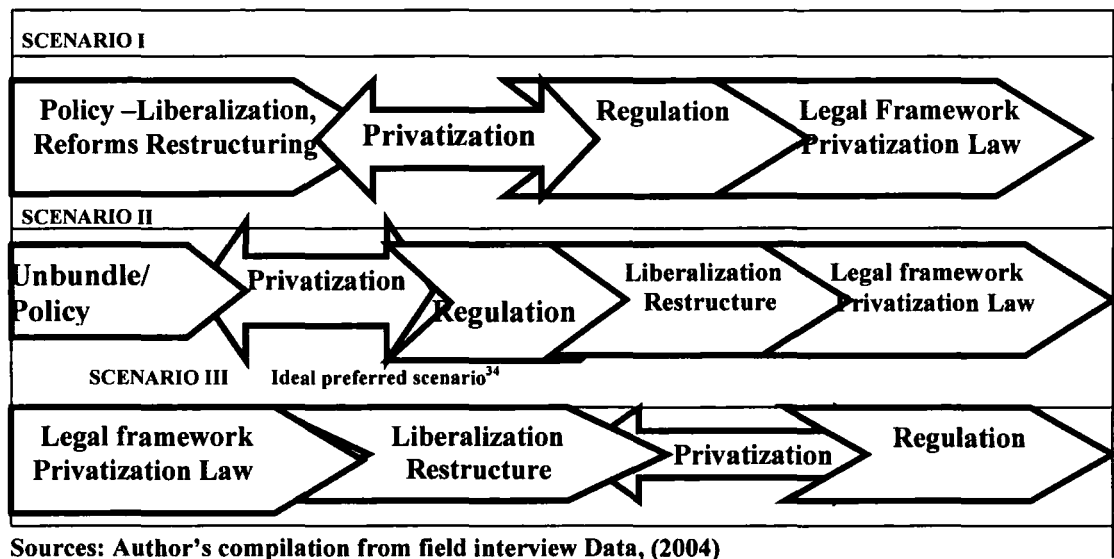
SCENARIO I

Policy –Liberalization, Reforms Restructuring

Privatization

Regulation

Legal Framework Privatization Law

SCENARIO II

Unbundle/ Policy

Privatization

Regulation

Liberalization Restructure

Legal framework Privatization Law

SCENARIO III Ideal preferred scenario$^{34}$

Legal framework Privatization Law

Liberalization Restructure

Privatization

Regulation

Sources: Author's compilation from field interview Data, (2004)